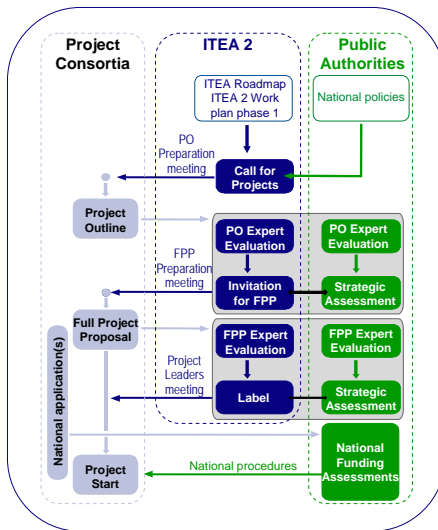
Project Consortia

ITEA 2

Public Authorities

ITEA Roadmap ITEA 2 Work plan phase 1

National policies

PO Preparation meeting

Call for Projects

Project Outline

PO Expert Evaluation

PO Expert Evaluation

FPP Preparation meeting

Invitation for FPP

Strategic Assessment

Full Project Proposal

FPP Expert Evaluation

FPP Expert Evaluation

National application(s)

Project Leaders meeting

Label

Strategic Assessment

National Funding Assessments

National procedures

Project Start